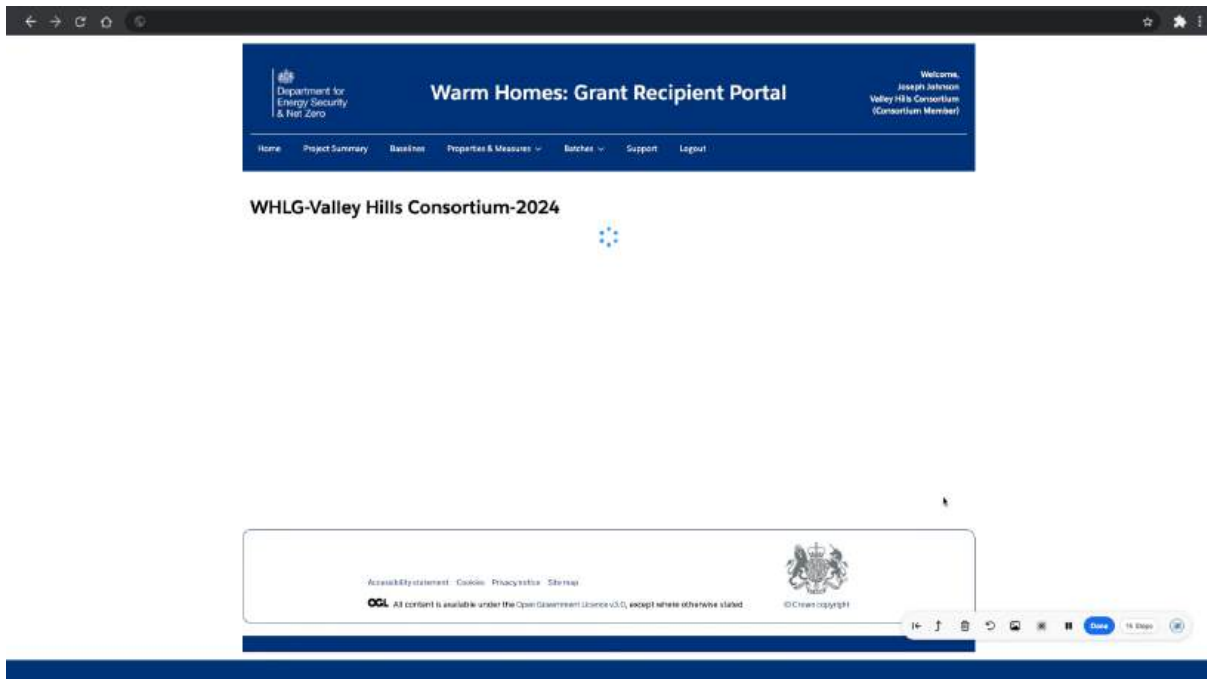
Department for Energy Security & Net Zero

Warm Homes: Grant Recipient Portal

Welcome, Joseph Johnson Valley Hills Consortium (Consortium Member)

Home Project Summary Baselines Properties & Measures Batches Support Logout

WHLG-Valley Hills Consortium-2024

Accessibility statement Cookies Privacy notice Sitemap

OGL All content is available under the Open Government Licence v3.0, except where otherwise stated

© Crown copyright

Done 16 Steps